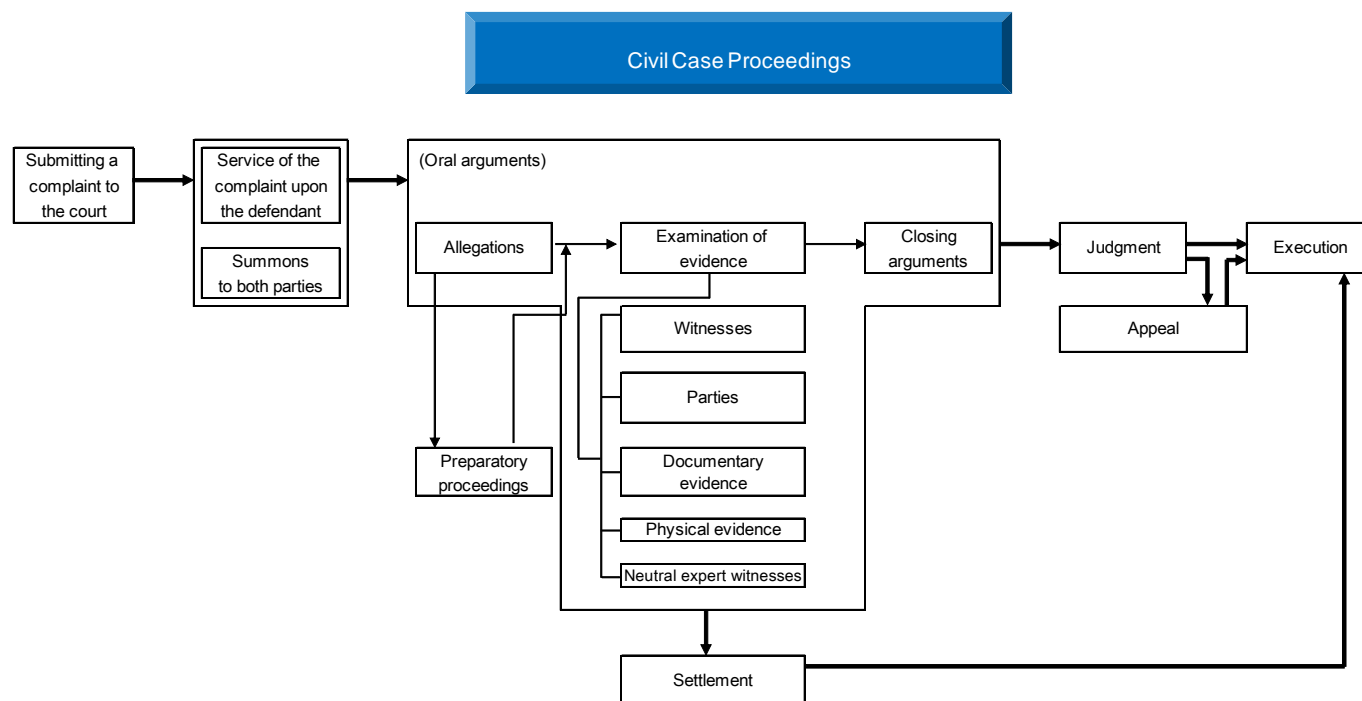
Civil Case Proceedings

Submitting a complaint to the court

Service of the complaint upon the defendant

Summons to both parties

(Oral arguments)

Allegations

Examination of evidence

Closing arguments

Judgment

Execution

Appeal

Witnesses

Parties

Documentary evidence

Physical evidence

Neutral expert witnesses

Preparatory proceedings

Settlement